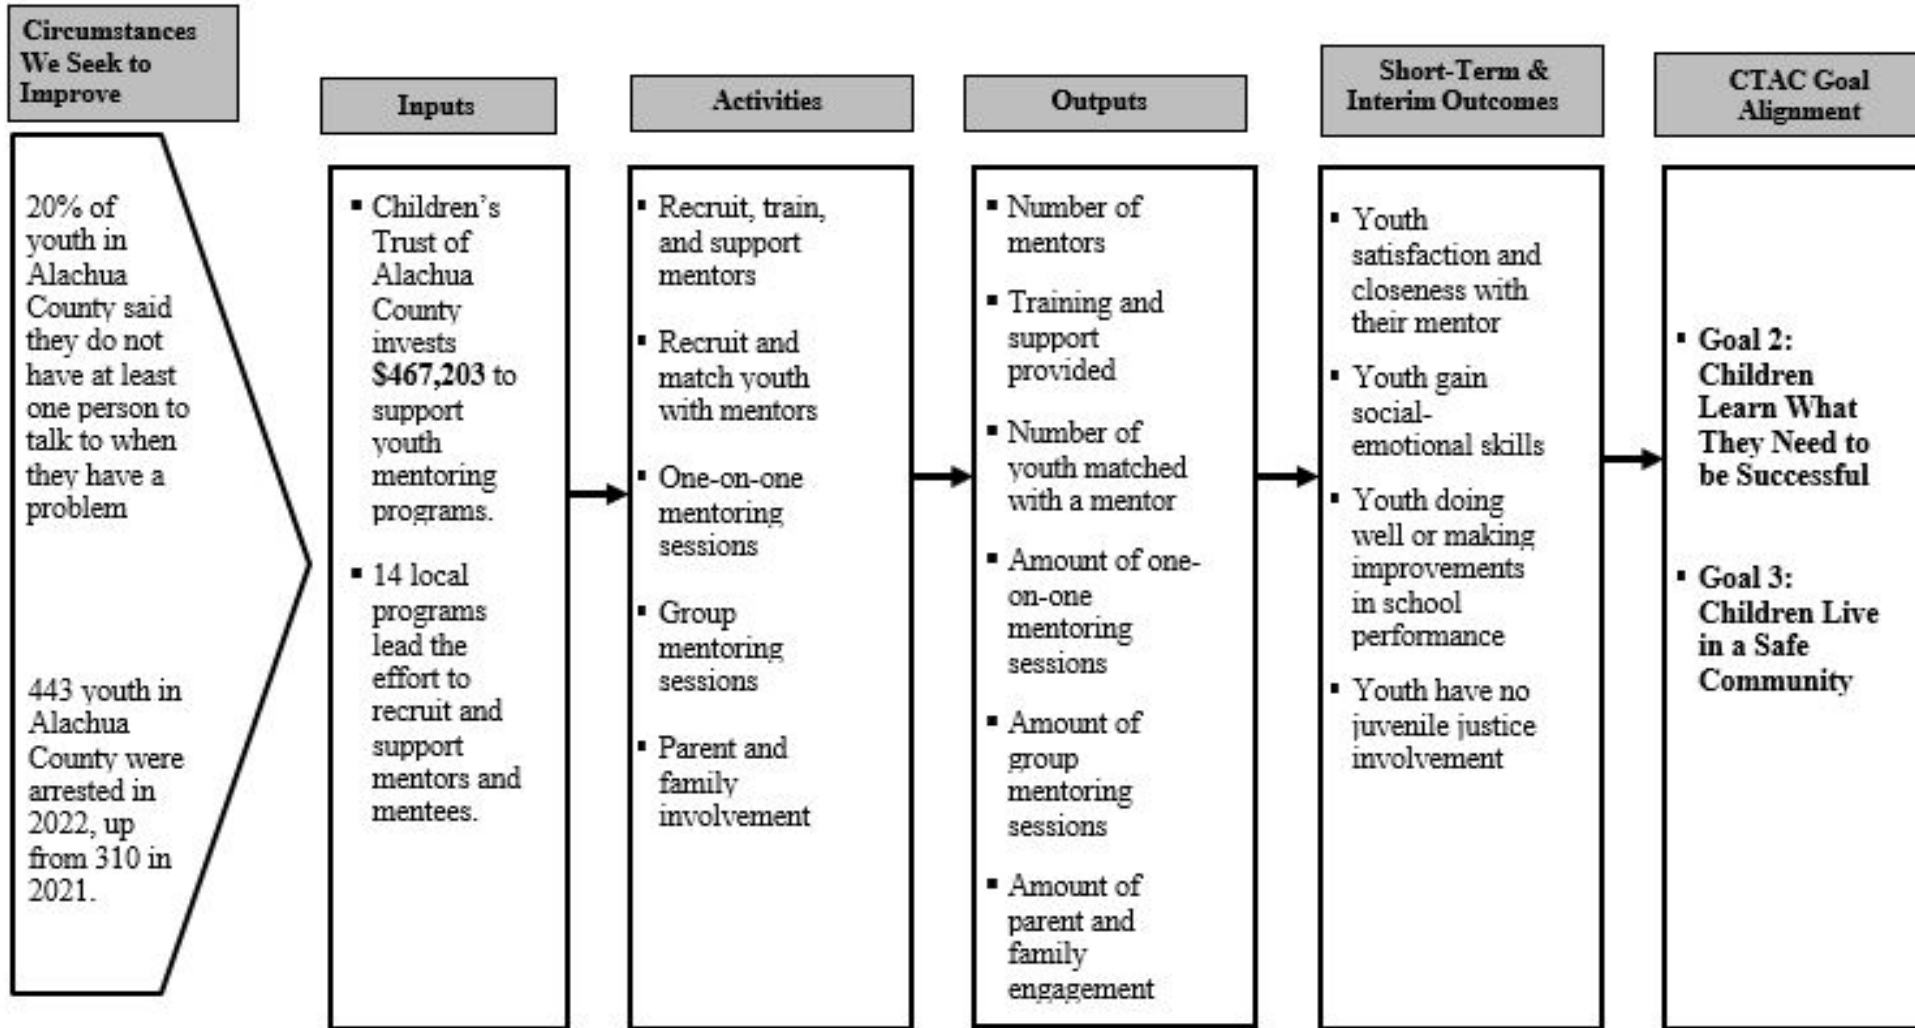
Circumstances We Seek to Improve

20% of youth in Alachua County said they do not have at least one person to talk to when they have a problem

443 youth in Alachua County were arrested in 2022, up from 310 in 2021.

Inputs

▪ Children's Trust of Alachua County invests **$467,203** to support youth mentoring programs.

▪ 14 local programs lead the effort to recruit and support mentors and mentees.

Activities

▪ Recruit, train, and support mentors

▪ Recruit and match youth with mentors

▪ One-on-one mentoring sessions

▪ Group mentoring sessions

▪ Parent and family involvement

Outputs

▪ Number of mentors

▪ Training and support provided

▪ Number of youth matched with a mentor

▪ Amount of one-on-one mentoring sessions

▪ Amount of group mentoring sessions

▪ Amount of parent and family engagement

Short-Term & Interim Outcomes

▪ Youth satisfaction and closeness with their mentor

▪ Youth gain social-emotional skills

▪ Youth doing well or making improvements in school performance

▪ Youth have no juvenile justice involvement

CTAC Goal Alignment

▪ **Goal 2: Children Learn What They Need to be Successful**

▪ **Goal 3: Children Live in a Safe Community**